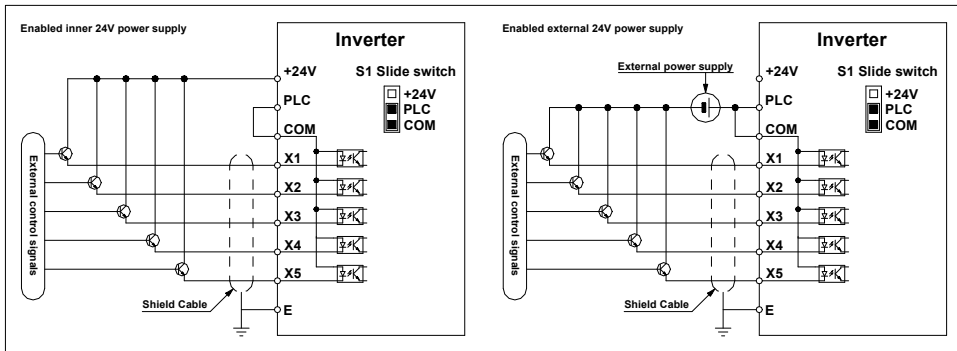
Enabled inner 24V power supply

Inverter

+24V

S1 Slide switch

+24V
PLC
COM

PLC

COM

X1

X2

X3

X4

X5

E

External control signals

Shield Cable

Enabled external 24V power supply

Inverter

External power supply

+24V

S1 Slide switch

+24V
PLC
COM

PLC

COM

X1

X2

X3

X4

X5

E

External control signals

Shield Cable